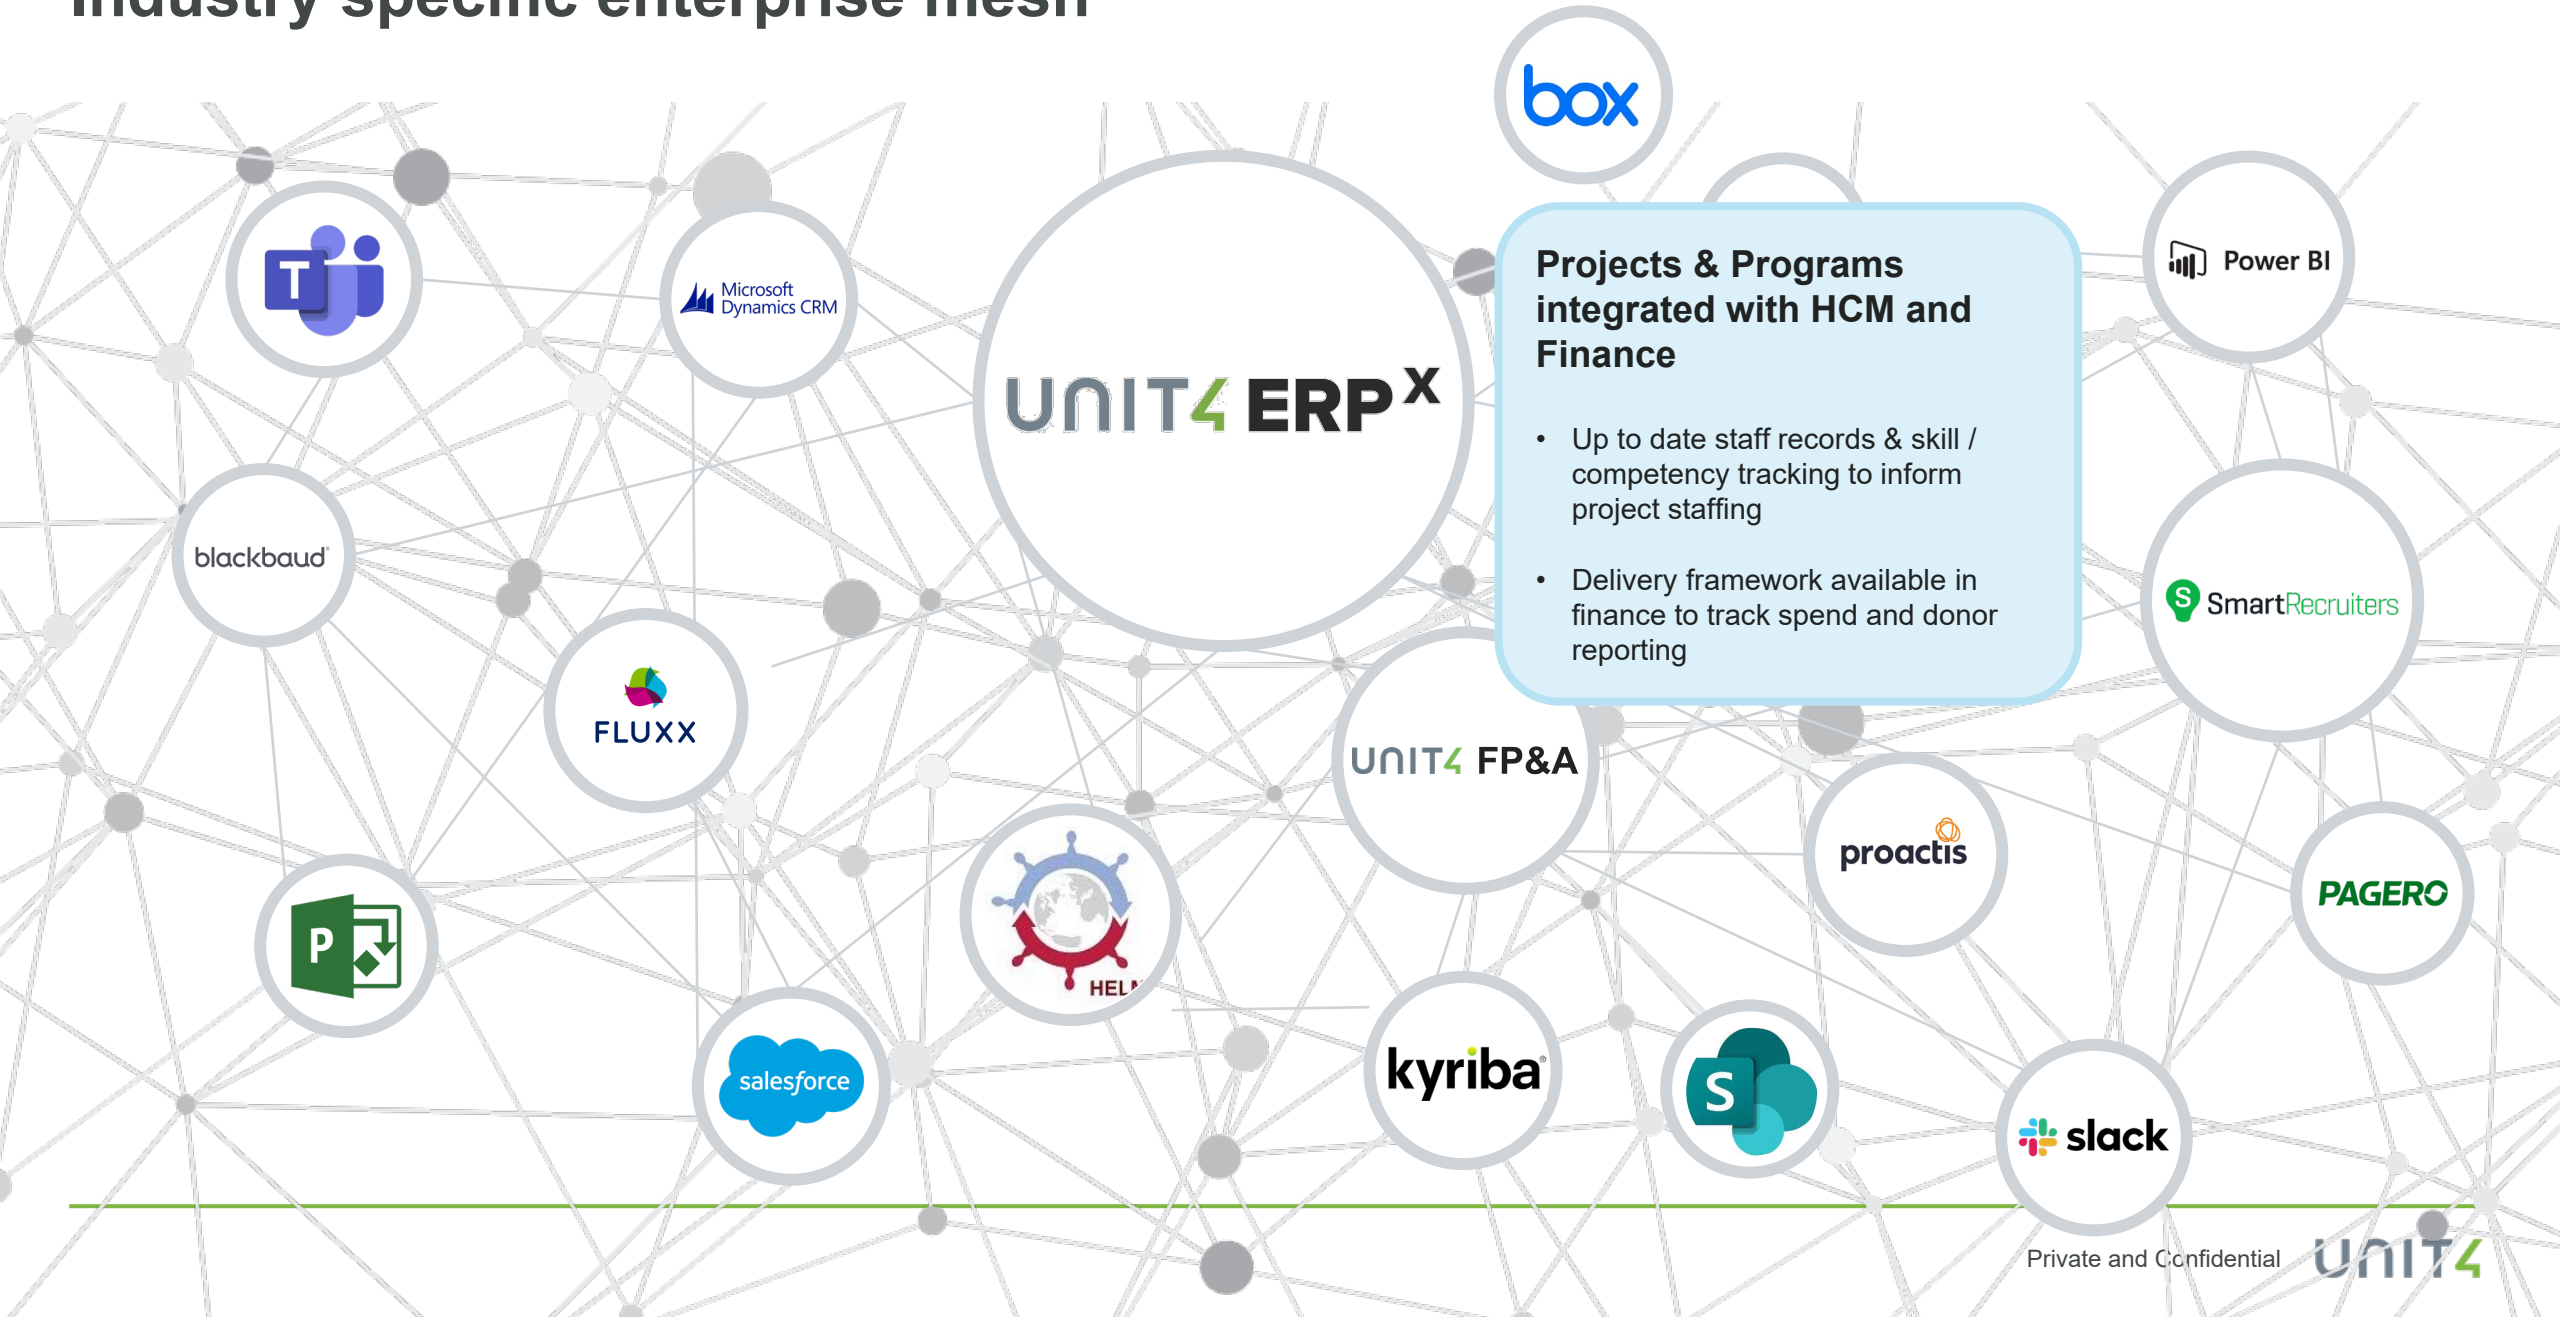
Industry specific enterprise mesh

box

T

Microsoft Dynamics CRM

UNIT4 ERP$^X$

Projects & Programs integrated with HCM and Finance

• Up to date staff records & skill / competency tracking to inform project staffing

• Delivery framework available in finance to track spend and donor reporting

Power BI

blackbaud

SmartRecruiters

FLUXX

UNIT4 FP&A

proactis

PAGERO

P

HEL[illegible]

salesforce

kyriba

S

slack

Private and Confidential

UNIT4